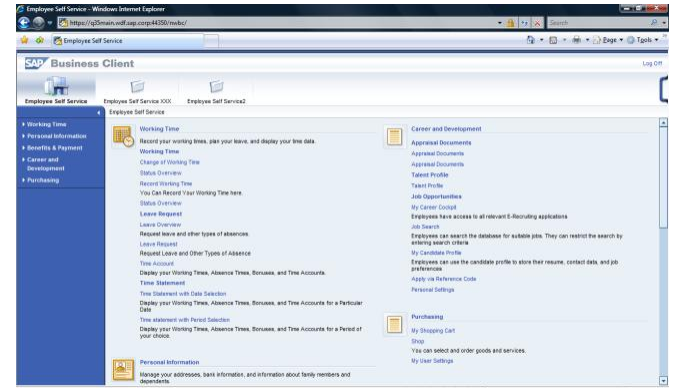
Employee Self Service - Windows Internet Explorer

https://q25main.wdf.sap.corp:44350/nwbc/

Search

Employee Self Service

Page ▾ Tools ▾

SAP Business Client

Log Off

Employee Self Service

Employee Self Service XXX

Employee Self Service2

Employee Self Service

▸ Working Time
▸ Personal Information
▸ Benefits & Payment
▸ Career and Development
▸ Purchasing

Working Time

Record your working times, plan your leave, and display your time data.

Working Time

Change of Working Time

Status Overview

Record Working Time

You Can Record Your Working Time here.

Status Overview

Leave Request

Leave Overview

Request leave and other types of absences.

Leave Request

Request Leave and Other Types of Absence

Time Account

Display your Working Times, Absence Times, Bonuses, and Time Accounts.

Time Statement

Time Statement with Date Selection

Display your Working Times, Absence Times, Bonuses, and Time Accounts for a Particular Date

Time statement with Period Selection

Display your Working Times, Absence Times, Bonuses, and Time Accounts for a Period of your choice.

Personal Information

Manage your addresses, bank information, and information about family members and dependents.

Career and Development

Appraisal Documents

Appraisal Documents

Appraisal Documents

Talent Profile

Talent Profile

Job Opportunities

My Career Cockpit

Employees have access to all relevant E-Recruiting applications

Job Search

Employees can search the database for suitable jobs. They can restrict the search by entering search criteria

My Candidate Profile

Employees can use the candidate profile to store their resume, contact data, and job preferences

Apply via Reference Code

Personal Settings

Purchasing

My Shopping Cart

Shop

You can select and order goods and services.

My User Settings